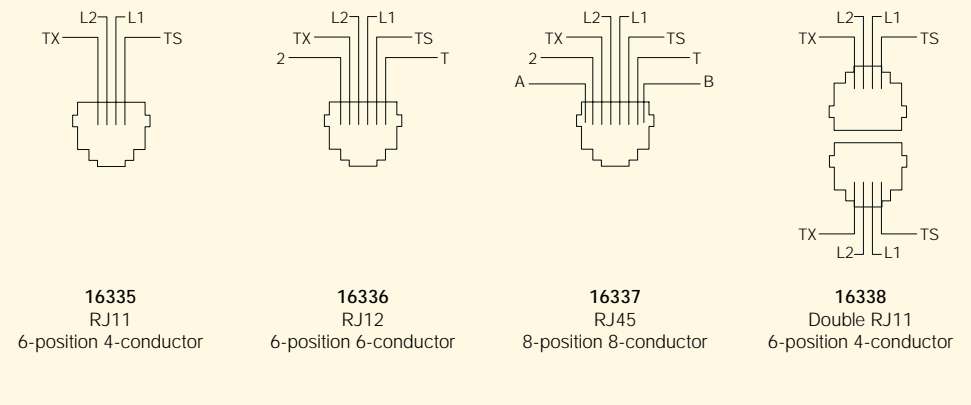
L2 L1
TX TS

16335
RJ11
6-position 4-conductor

L2 L1
TX TS
2 T

16336
RJ12
6-position 6-conductor

L2 L1
TX TS
2 T
A B

16337
RJ45
8-position 8-conductor

L2 L1
TX TS

TX TS
L2 L1

16338
Double RJ11
6-position 4-conductor